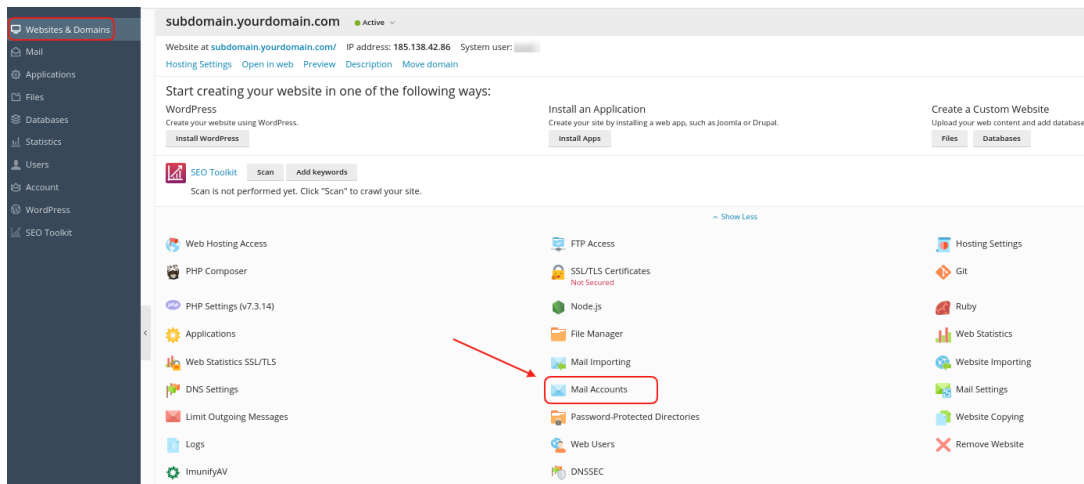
Websites & Domains
Mail
Applications
Files
Databases
Statistics
Users
Account
WordPress
SEO Toolkit

subdomain.yourdomain.com Active

Website at subdomain.yourdomain.com/ IP address: 185.138.42.86 System user: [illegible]

Hosting Settings Open in web Preview Description Move domain

Start creating your website in one of the following ways:

WordPress
Create your website using WordPress.
Install WordPress

Install an Application
Create your site by installing a web app, such as Joomla or Drupal.
Install Apps

Create a Custom Website
Upload your web content and add database
Files Databases

SEO Toolkit Scan Add keywords
Scan is not performed yet. Click "Scan" to crawl your site.

Show Less

Web Hosting Access
FTP Access
Hosting Settings
PHP Composer
SSL/TLS Certificates
Not Secured
Git
PHP Settings (v7.3.14)
Node.js
Ruby
Applications
File Manager
Web Statistics
Web Statistics SSL/TLS
Mail Importing
Website Importing
DNS Settings
Mail Accounts
Mail Settings
Limit Outgoing Messages
Password-Protected Directories
Website Copying
Logs
Web Users
Remove Website
ImunifyAV
DNSSEC